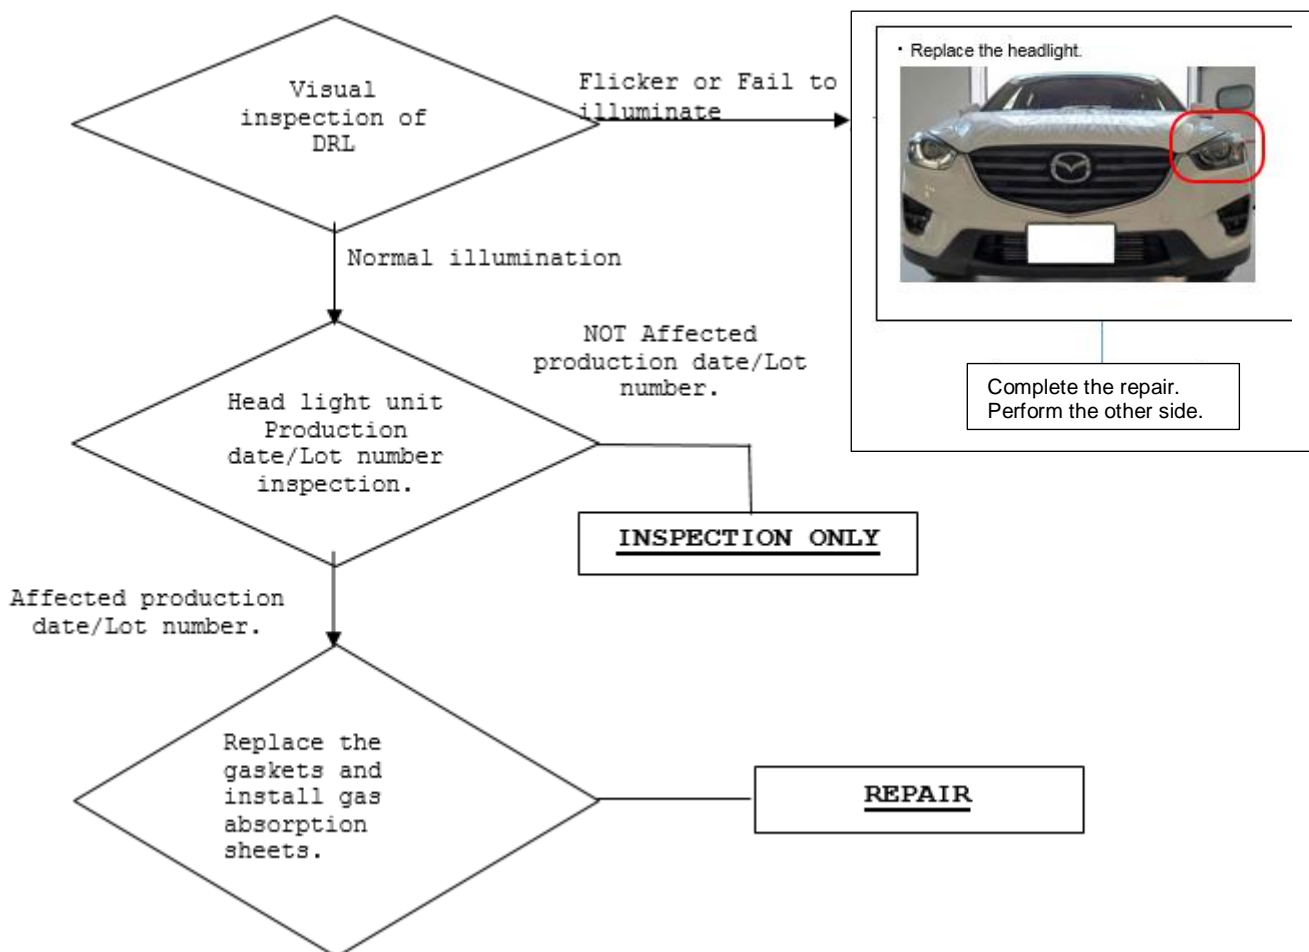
Visual inspection of DRL

Flicker or Fail to illuminate

・Replace the headlight.

Complete the repair.
Perform the other side.

Normal illumination

NOT Affected production date/Lot number.

Head light unit Production date/Lot number inspection.

INSPECTION ONLY

Affected production date/Lot number.

Replace the gaskets and install gas absorption sheets.

REPAIR